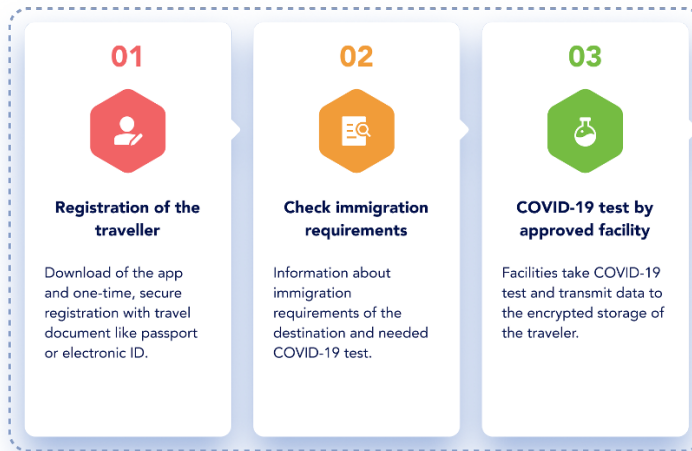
01

Registration of the traveller

Download of the app and one-time, secure registration with travel document like passport or electronic ID.

02

Check immigration requirements

Information about immigration requirements of the destination and needed COVID-19 test.

03

COVID-19 test by approved facility

Facilities take COVID-19 test and transmit data to the encrypted storage of the traveler.